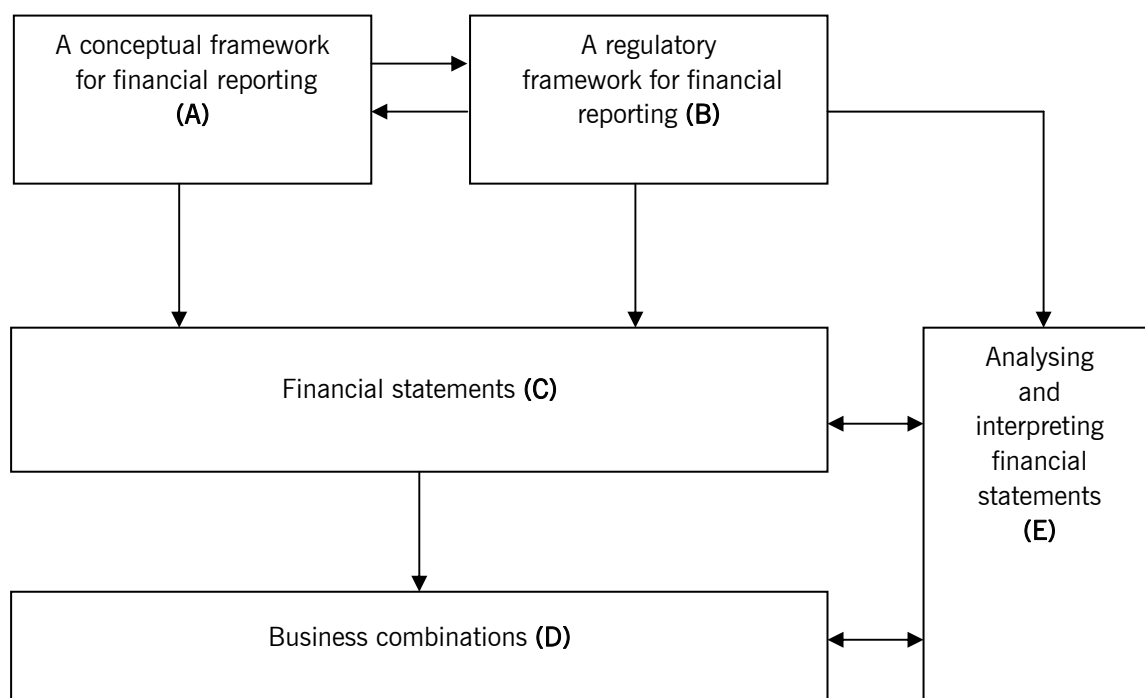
A conceptual framework for financial reporting **(A)**

A regulatory framework for financial reporting **(B)**

Financial statements **(C)**

Analysing and interpreting financial statements **(E)**

Business combinations **(D)**